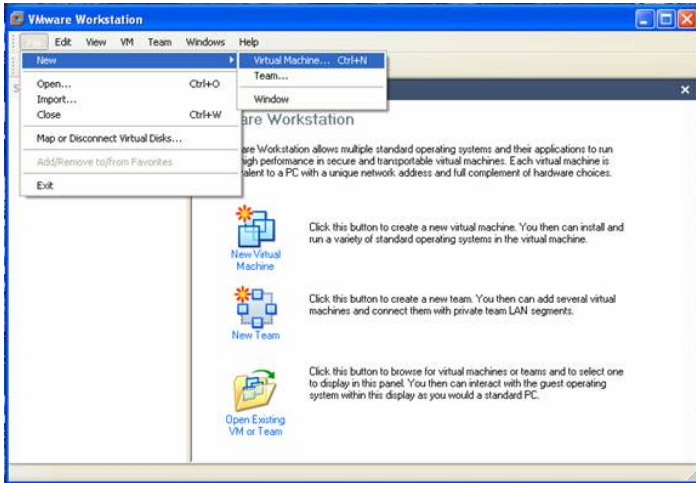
VMware Workstation

File Edit View VM Team Windows Help

New
Open... Ctrl+O
Import...
Close Ctrl+W
Map or Disconnect Virtual Disks...
Add/Remove to/from Favorites
Exit

Virtual Machine... Ctrl+N
Team...
Window

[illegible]are Workstation

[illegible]are Workstation allows multiple standard operating systems and their applications to run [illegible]igh performance in secure and transportable virtual machines. Each virtual machine is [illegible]alent to a PC with a unique network address and full complement of hardware choices.

New Virtual Machine
Click this button to create a new virtual machine. You then can install and run a variety of standard operating systems in the virtual machine.

New Team
Click this button to create a new team. You then can add several virtual machines and connect them with private team LAN segments.

Open Existing VM or Team
Click this button to browse for virtual machines or teams and to select one to display in this panel. You then can interact with the guest operating system within this display as you would a standard PC.